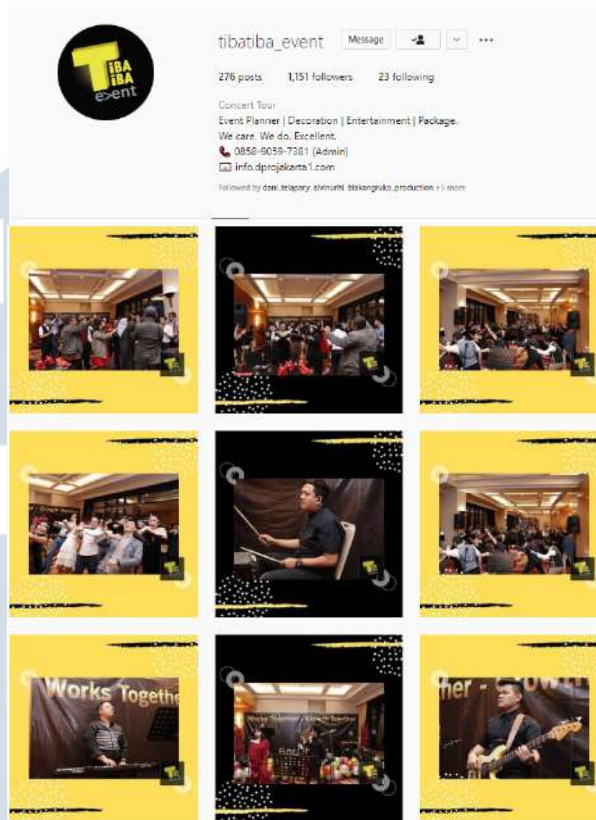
TiBA iBA e>ent

tibatiba_event Message ...

276 posts 1,151 followers 23 following

Concert Tour
Event Planner | Decoration | Entertainment | Package.
We care. We do. Excellent.
0858-9059-7381 (Admin)
info.dprojakarta1.com
Followed by dani_telapary, alvinurhl, blakangruko_production +5 more

Works Togethe

her - Growth